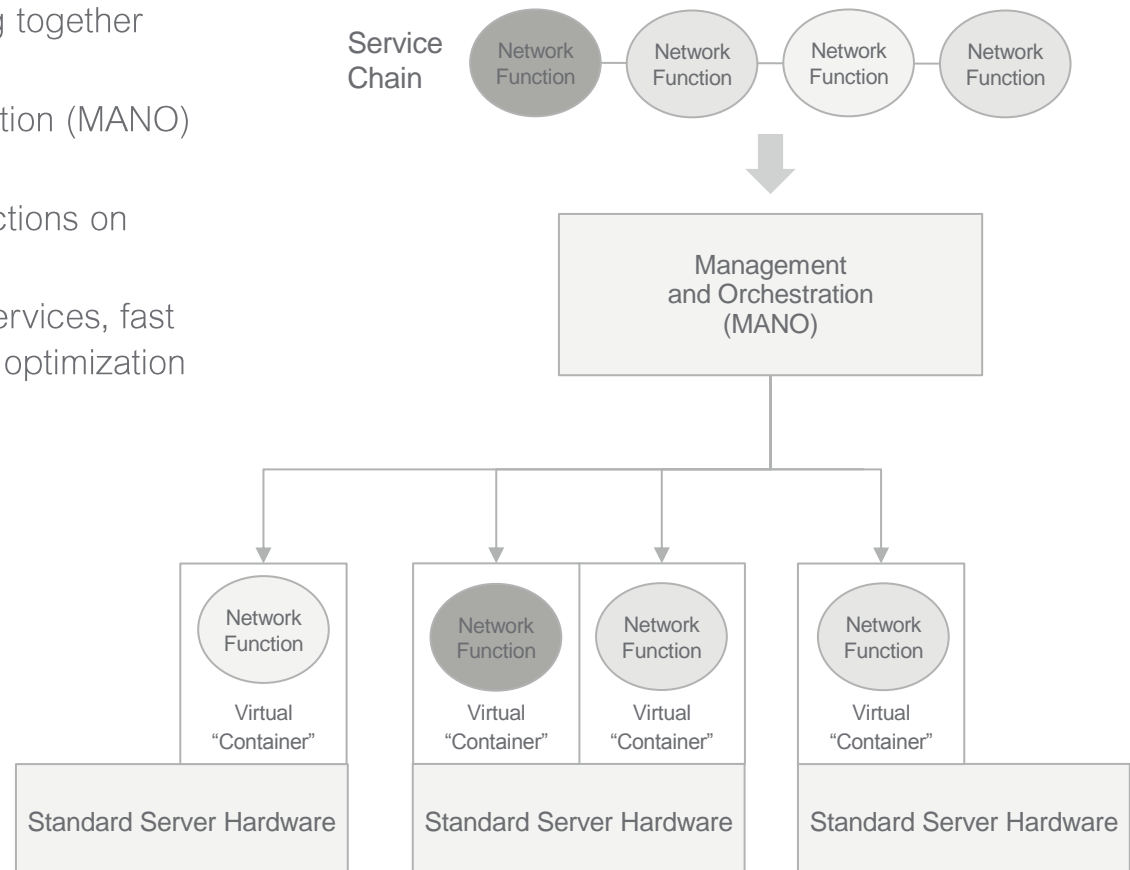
g together

tion (MANO)

ctions on

ervices, fast
optimization

Service Chain

Network Function

Network Function

Network Function

Network Function

Management and Orchestration (MANO)

Network Function

Virtual "Container"

Network Function

Virtual "Container"

Network Function

Virtual "Container"

Network Function

Virtual "Container"

Standard Server Hardware

Standard Server Hardware

Standard Server Hardware